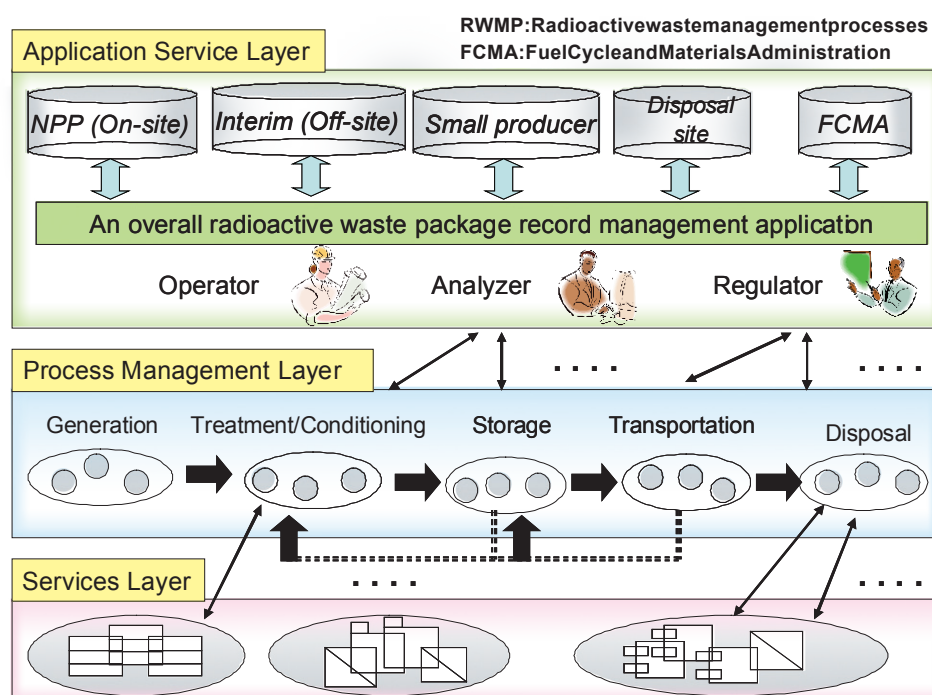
RWMP:Radioactivewastemanagementprocesses
FCMA:FuelCycleandMaterialsAdministration

Application Service Layer

NPP (On-site)

Interim (Off-site)

Small producer

Disposal site

FCMA

An overall radioactive waste package record management application

Operator

Analyzer

Regulator

Process Management Layer

....

....

Generation

Treatment/Conditioning

Storage

Transportation

Disposal

Services Layer

....

....